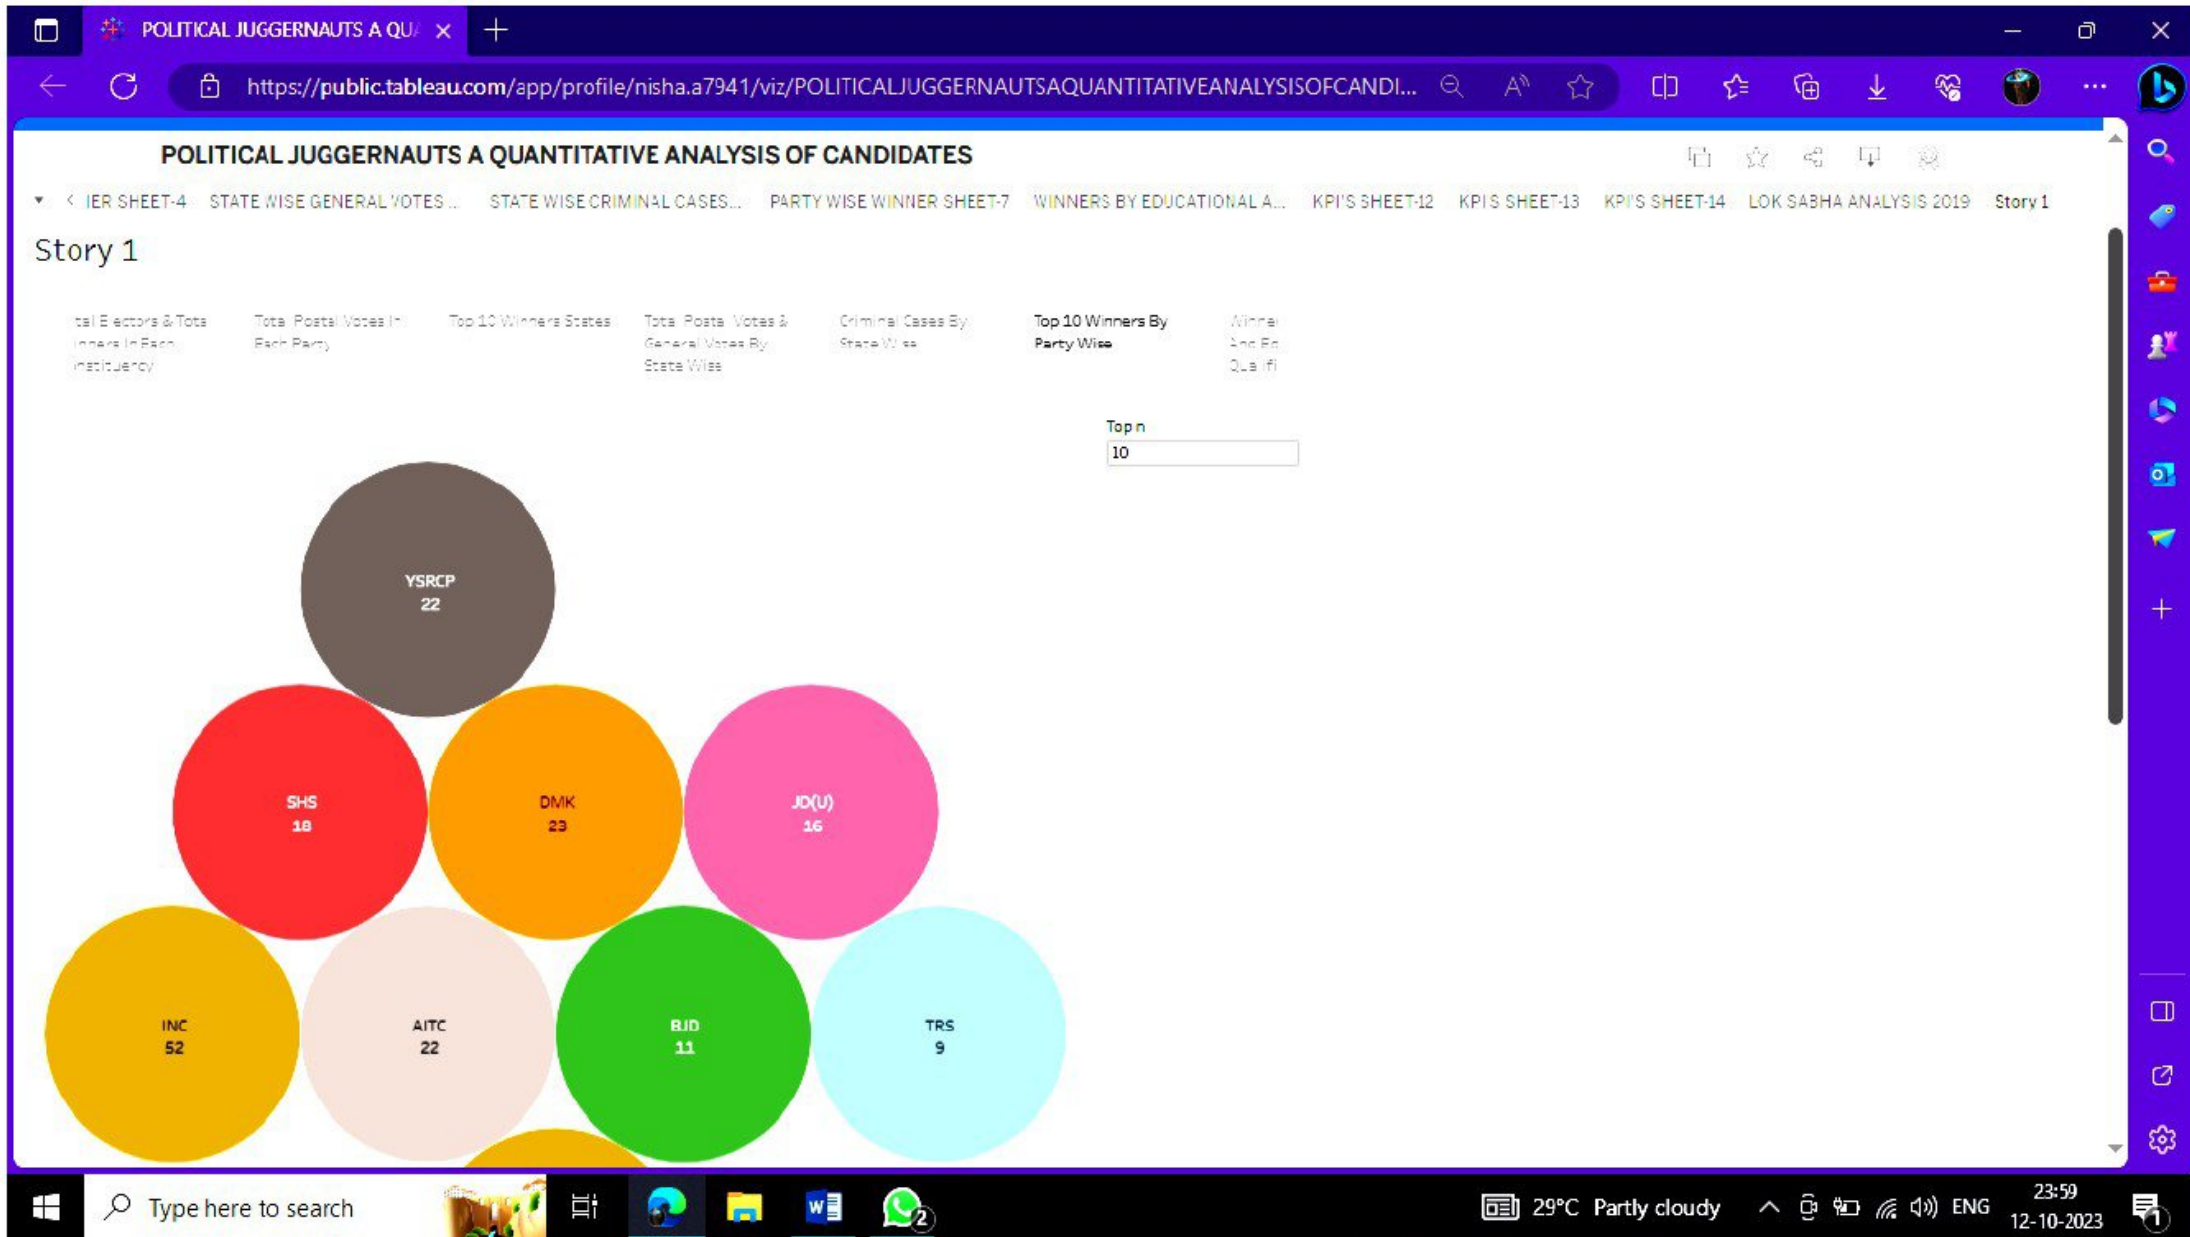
POLITICAL JUGGERNAUTS A QU/

https://public.tableau.com/app/profile/nisha.a7941/viz/POLITICALJUGGERNAUTSAQUANTITATIVEANALYSISOFCANDI...

POLITICAL JUGGERNAUTS A QUANTITATIVE ANALYSIS OF CANDIDATES

IER SHEET-4 STATE WISE GENERAL VOTES ... STATE WISE CRIMINAL CASES... PARTY WISE WINNER SHEET-7 WINNERS BY EDUCATIONAL A... KPI'S SHEET-12 KPI'S SHEET-13 KPI'S SHEET-14 LOK SABHA ANALYSIS 2019 Story 1

Story 1

tal Electors & Tota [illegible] In Each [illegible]nstituency

Total Postal Votes In Each Party

Top 10 Winners States

Total Postal Votes & General Votes By State Wise

Criminal Cases By State Wise

Top 10 Winners By Party Wise

Winne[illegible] And Ed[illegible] Quali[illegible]

Top n
10

YSRCP
22

SHS
18

DMK
23

JD(U)
16

INC
52

AITC
22

BJD
11

TRS
9

Type here to search

29°C Partly cloudy ENG 23:59 12-10-2023